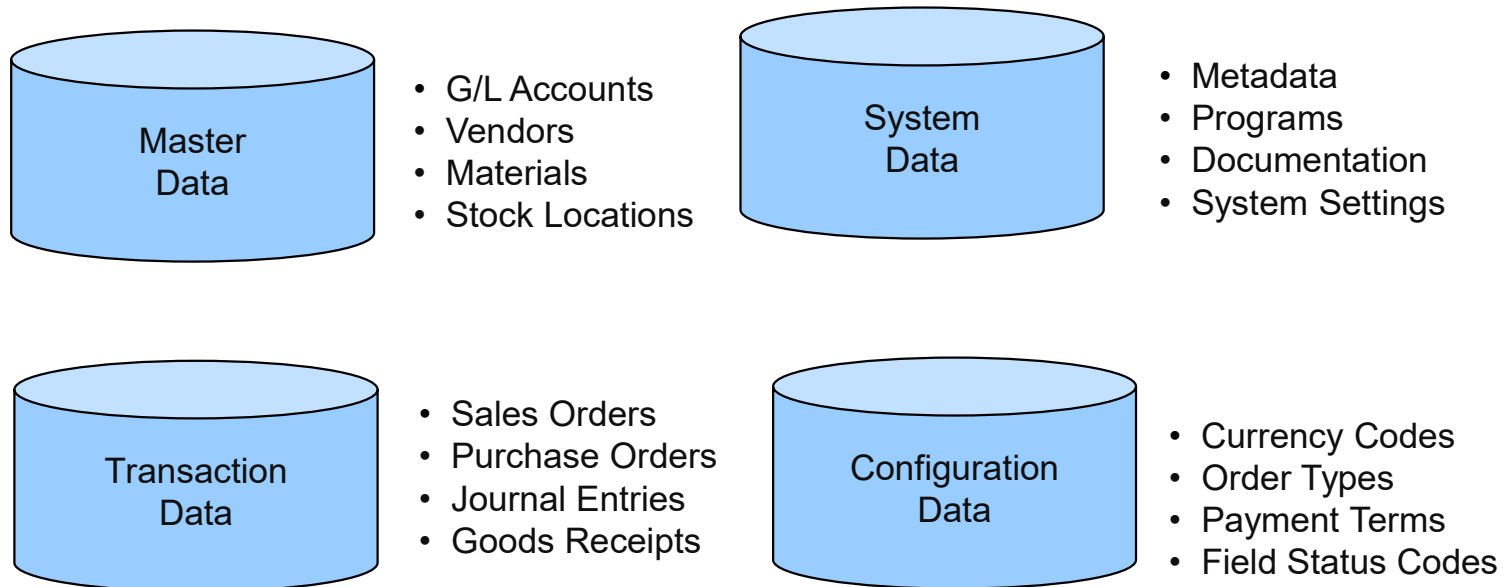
Master Data

- G/L Accounts
- Vendors
- Materials
- Stock Locations

System Data

- Metadata
- Programs
- Documentation
- System Settings

Transaction Data

- Sales Orders
- Purchase Orders
- Journal Entries
- Goods Receipts

Configuration Data

- Currency Codes
- Order Types
- Payment Terms
- Field Status Codes